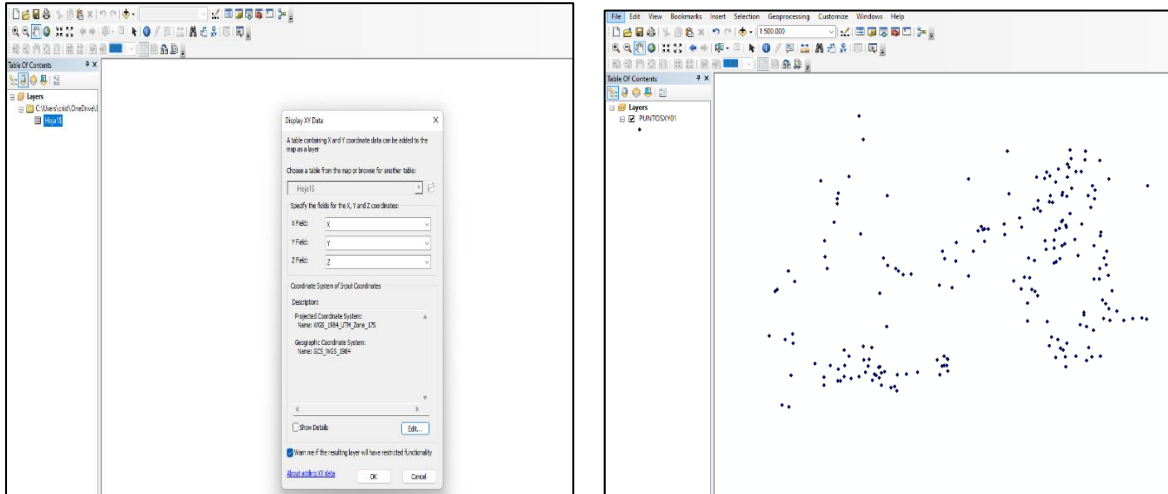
Table Of Contents

Layers

C:\Users\cristi\OneDrive\

Hoja1$

Display XY Data

A table containing X and Y coordinate data can be added to the map as a layer

Choose a table from the map or browse for another table:

Hoja1$

Specify the fields for the X, Y and Z coordinates:

X Field: X

Y Field: Y

Z Field: Z

Coordinate System of Input Coordinates

Description:

Projected Coordinate System:
Name: WGS_1984_UTM_Zone_17S

Geographic Coordinate System:
Name: GCS_WGS_1984

Show Details

Edit...

Warn me if the resulting layer will have restricted functionality

About adding XY data

OK

Cancel

File Edit View Bookmarks Insert Selection Geoprocessing Customize Windows Help

1:500.000

Table Of Contents

Layers

PUNTOSXY01